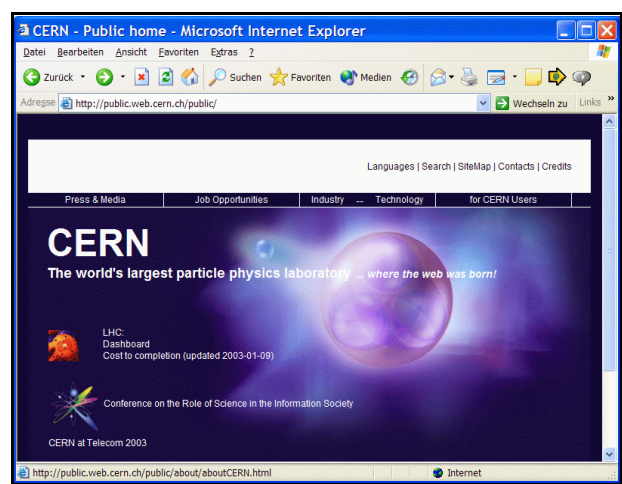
CERN - Public home - Microsoft Internet Explorer

Datei Bearbeiten Ansicht Favoriten Extras ?

Zurück Suchen Favoriten Medien

Adresse http://public.web.cern.ch/public/ Wechseln zu Links »

Languages | Search | SiteMap | Contacts | Credits

Press & Media | Job Opportunities | Industry — Technology | for CERN Users

CERN

The world's largest particle physics laboratory ... where the web was born!

LHC:
Dashboard
Cost to completion (updated 2003-01-09)

Conference on the Role of Science in the Information Society

CERN at Telecom 2003

http://public.web.cern.ch/public/about/aboutCERN.html Internet